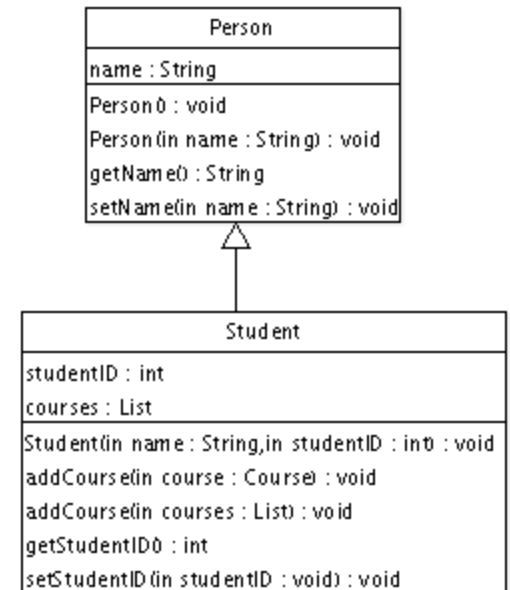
Person
name : String
Person() : void
Person(in name : String) : void
getName() : String
setName(in name : String) : void

Student
studentID : int
courses : List
Student(in name : String,in studentID : int) : void
addCourse(in course : Course) : void
addCourse(in courses : List) : void
getStudentID() : int
setStudentID(in studentID : void) : void